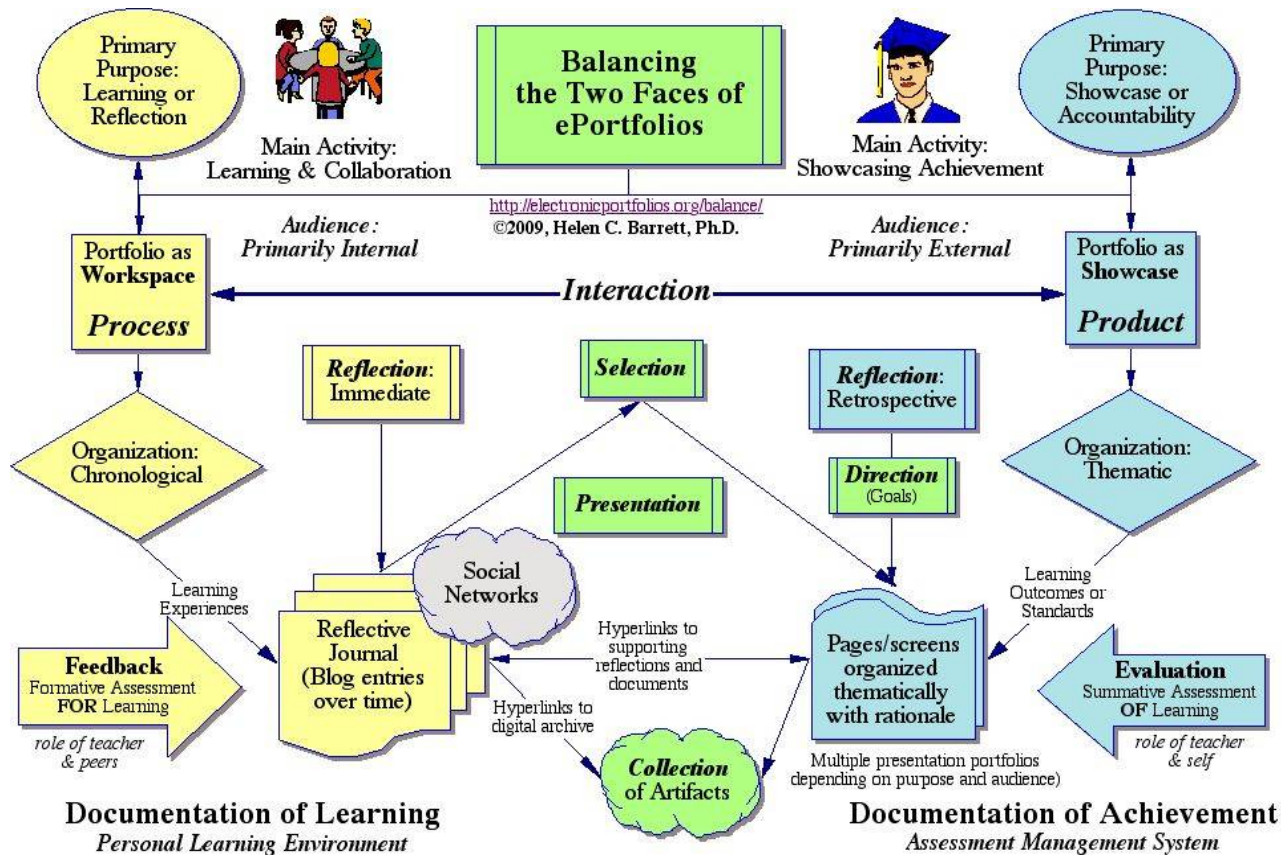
Primary Purpose: Learning or Reflection

Main Activity: Learning & Collaboration

Balancing the Two Faces of ePortfolios

Main Activity: Showcasing Achievement

Primary Purpose: Showcase or Accountability

http://electronicportfolios.org/balance/
©2009, Helen C. Barrett, Ph.D.

Audience: Primarily Internal

Audience: Primarily External

Portfolio as Workspace
Process

Interaction

Portfolio as Showcase
Product

Reflection: Immediate

Selection

Reflection: Retrospective

Organization: Chronological

Presentation

Direction (Goals)

Organization: Thematic

Learning Experiences

Social Networks

Learning Outcomes or Standards

Feedback
Formative Assessment FOR Learning

Reflective Journal (Blog entries over time)

Hyperlinks to supporting reflections and documents

Pages/screens organized thematically with rationale

Evaluation
Summative Assessment OF Learning

role of teacher & peers

Hyperlinks to digital archive

Multiple presentation portfolios depending on purpose and audience)

role of teacher & self

Collection of Artifacts

Documentation of Learning
Personal Learning Environment

Documentation of Achievement
Assessment Management System